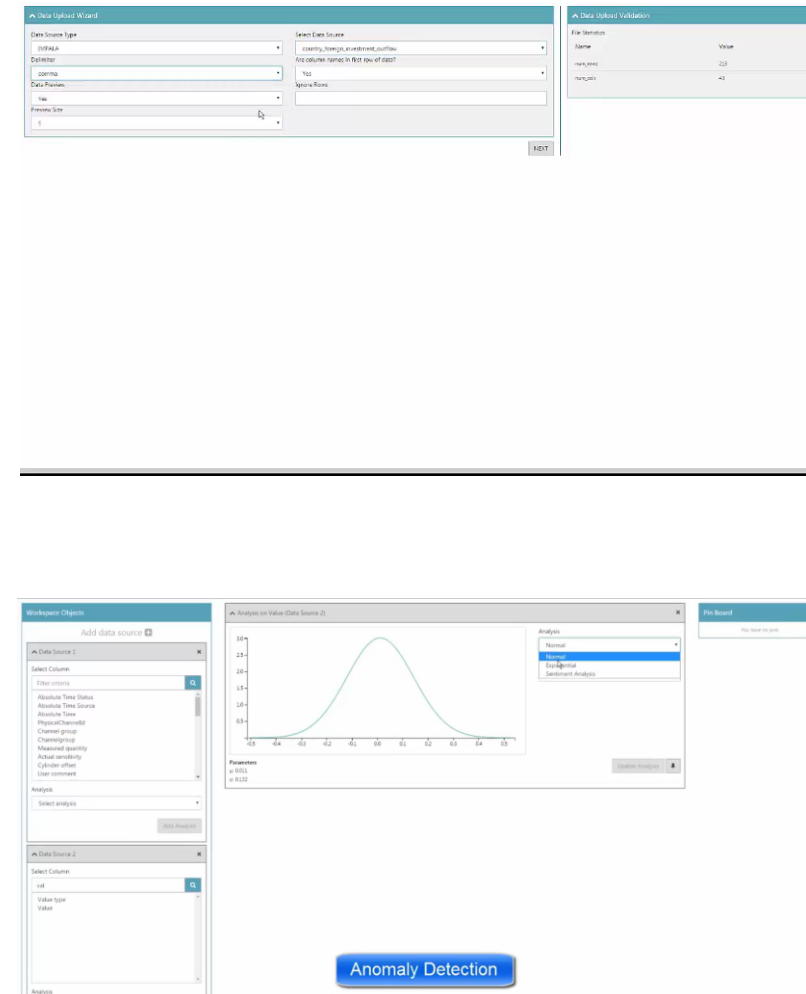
Data Upload Wizard

Data Source Type
IMPALA

Select Data Source
country_foreign_investment_outflow

Delimiter
comma

Are column names in first row of data?
Yes

Data Preview
Yes

Ignore Rows

Preview Size
5

NEXT

Data Upload Validation

File Statistics

| Name | Value |
|---|---|
| num_rows | 213 |
| num_cols | 43 |

Workspace Objects

Add data source

Data Source 1

Select Column

Filter criteria

Absolute Time Status
Absolute Time Source
Absolute Time
PhysicalChannelId
Channel group
Channelgroup
Measured quantity
Actual sensitivity
Cylinder offset
User comment

Analysis

Select analysis

Add Analysis

Data Source 2

Select Column

val

Value type
Value

Analysis

Analysis on Value (Data Source 2)

3.0
2.5
2.0
1.5
1.0
0.5
0.0

-0.5 -0.4 -0.3 -0.2 -0.1 0.0 0.1 0.2 0.3 0.4 0.5

Parameters
μ: 0.011
σ: 0.132

Analysis

Normal

Normal
Exponential
Sentiment Analysis

Update Analysis

Pin Board

No item to pin

Anomaly Detection